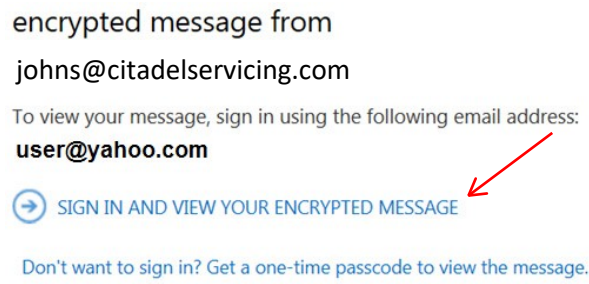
encrypted message from

johns@citadelservicing.com

To view your message, sign in using the following email address:

user@yahoo.com

SIGN IN AND VIEW YOUR ENCRYPTED MESSAGE

Don't want to sign in? Get a one-time passcode to view the message.